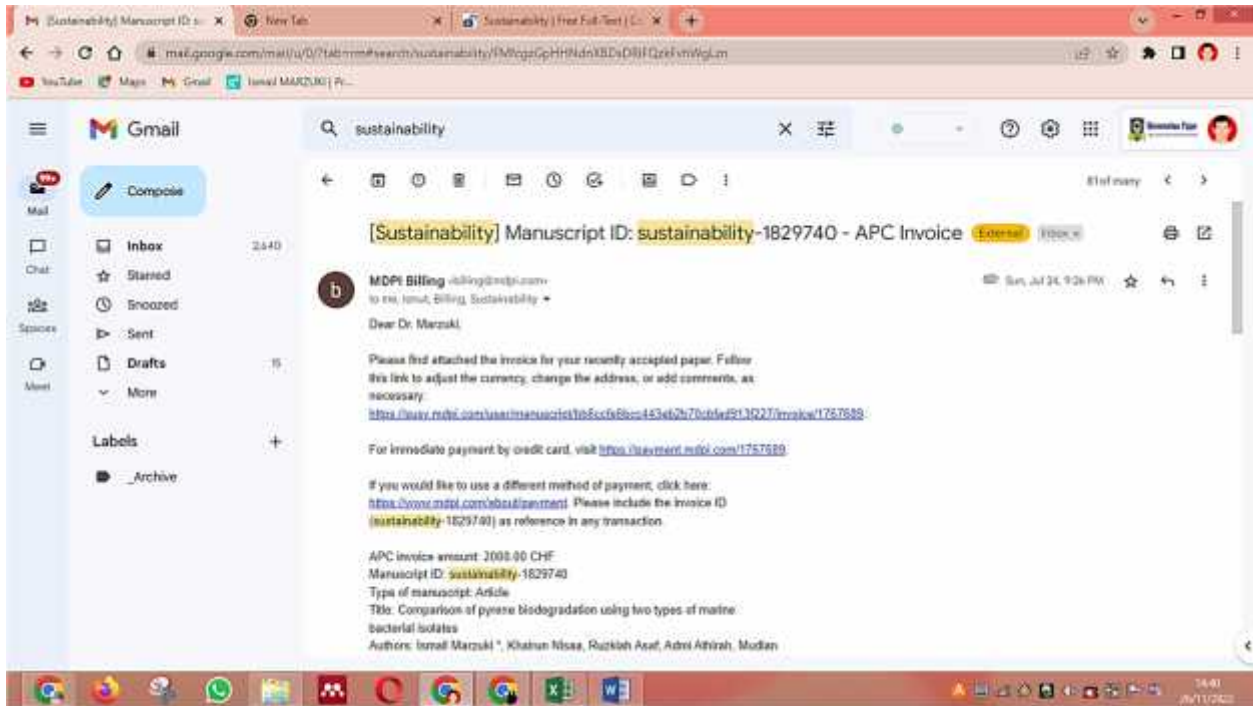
M [Sustainability] Manuscript ID: s × New Tab × Sustainability | Free Full-Text | C × +

mail.google.com/mail/u/0/?tab=rm#search/sustainability/FMfcgzGpHHNdnXBDsDRIFQzkFvtWlgLm

YouTube Maps Gmail Ismail MARZUKI | Pr...

Gmail

sustainability

Compose

Mail 99+

Chat

Spaces

Meet

Inbox 2,640

Starred

Snoozed

Sent

Drafts 15

More

Labels +

_Archive

81 of many

[Sustainability] Manuscript ID: sustainability-1829740 - APC Invoice External Inbox ×

MDPI Billing <billing@mdpi.com>

to me, ismut, Billing, Sustainability

Sun, Jul 24, 9:26 PM

Dear Dr. Marzuki,

Please find attached the invoice for your recently accepted paper. Follow this link to adjust the currency, change the address, or add comments, as necessary:
https://susy.mdpi.com/user/manuscript/bb6ccfa8bcc443eb2b70cbfad913f227/invoice/1757689

For immediate payment by credit card, visit https://payment.mdpi.com/1757689

If you would like to use a different method of payment, click here: https://www.mdpi.com/about/payment. Please include the invoice ID (sustainability-1829740) as reference in any transaction.

APC invoice amount: 2000.00 CHF
Manuscript ID: sustainability-1829740
Type of manuscript: Article
Title: Comparison of pyrene biodegradation using two types of marine bacterial isolates
Authors: Ismail Marzuki *, Khairun Nisaa, Ruzkiah Asaf, Admi Athirah, Mudian

14:40
26/11/2022